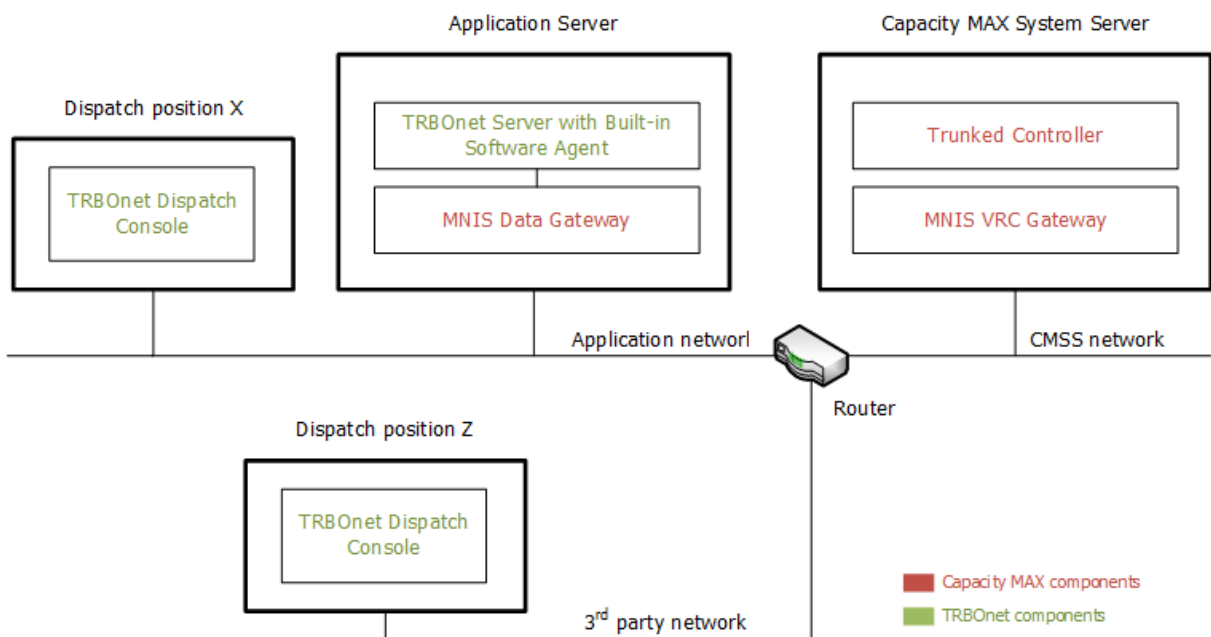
Application Server

Capacity MAX System Server

Dispatch position X

TRBOnet Server with Built-in Software Agent

Trunked Controller

TRBOnet Dispatch Console

MNIS Data Gateway

MNIS VRC Gateway

Application networl

CMSS network

Router

Dispatch position Z

TRBOnet Dispatch Console

Capacity MAX components

TRBOnet components

3$^{rd}$ party network